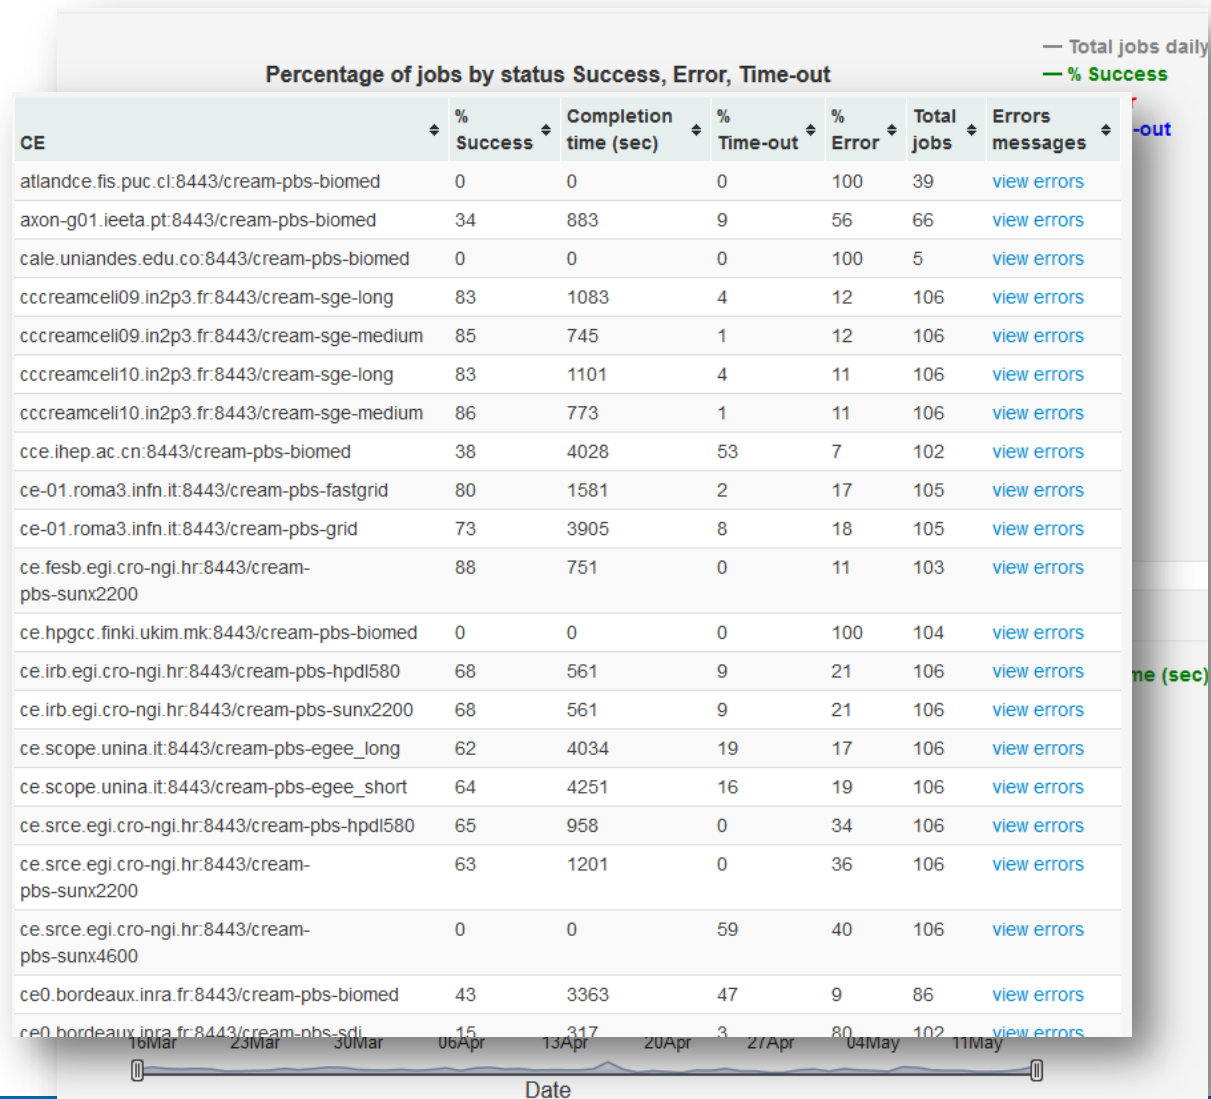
Percentage of jobs by status Success, Error, Time-out

— Total jobs daily
— % Success
-out
me (sec)

| CE | % Success | Completion time (sec) | % Time-out | % Error | Total jobs | Errors messages |
|---|---|---|---|---|---|---|
| atlandce.fis.puc.cl:8443/cream-pbs-biomed | 0 | 0 | 0 | 100 | 39 | view errors |
| axon-g01.ieeta.pt:8443/cream-pbs-biomed | 34 | 883 | 9 | 56 | 66 | view errors |
| cale.uniandes.edu.co:8443/cream-pbs-biomed | 0 | 0 | 0 | 100 | 5 | view errors |
| cccreamceli09.in2p3.fr:8443/cream-sge-long | 83 | 1083 | 4 | 12 | 106 | view errors |
| cccreamceli09.in2p3.fr:8443/cream-sge-medium | 85 | 745 | 1 | 12 | 106 | view errors |
| cccreamceli10.in2p3.fr:8443/cream-sge-long | 83 | 1101 | 4 | 11 | 106 | view errors |
| cccreamceli10.in2p3.fr:8443/cream-sge-medium | 86 | 773 | 1 | 11 | 106 | view errors |
| cce.ihep.ac.cn:8443/cream-pbs-biomed | 38 | 4028 | 53 | 7 | 102 | view errors |
| ce-01.roma3.infn.it:8443/cream-pbs-fastgrid | 80 | 1581 | 2 | 17 | 105 | view errors |
| ce-01.roma3.infn.it:8443/cream-pbs-grid | 73 | 3905 | 8 | 18 | 105 | view errors |
| ce.fesb.egi.cro-ngi.hr:8443/cream-pbs-sunx2200 | 88 | 751 | 0 | 11 | 103 | view errors |
| ce.hpgcc.finki.ukim.mk:8443/cream-pbs-biomed | 0 | 0 | 0 | 100 | 104 | view errors |
| ce.irb.egi.cro-ngi.hr:8443/cream-pbs-hpdl580 | 68 | 561 | 9 | 21 | 106 | view errors |
| ce.irb.egi.cro-ngi.hr:8443/cream-pbs-sunx2200 | 68 | 561 | 9 | 21 | 106 | view errors |
| ce.scope.unina.it:8443/cream-pbs-egee_long | 62 | 4034 | 19 | 17 | 106 | view errors |
| ce.scope.unina.it:8443/cream-pbs-egee_short | 64 | 4251 | 16 | 19 | 106 | view errors |
| ce.srce.egi.cro-ngi.hr:8443/cream-pbs-hpdl580 | 65 | 958 | 0 | 34 | 106 | view errors |
| ce.srce.egi.cro-ngi.hr:8443/cream-pbs-sunx2200 | 63 | 1201 | 0 | 36 | 106 | view errors |
| ce.srce.egi.cro-ngi.hr:8443/cream-pbs-sunx4600 | 0 | 0 | 59 | 40 | 106 | view errors |
| ce0.bordeaux.inra.fr:8443/cream-pbs-biomed | 43 | 3363 | 47 | 9 | 86 | view errors |
| ce0.bordeaux.inra.fr:8443/cream-pbs-sdj | 15 | 317 | 3 | 80 | 102 | view errors |

16Mar 23Mar 30Mar 06Apr 13Apr 20Apr 27Apr 04May 11May
Date